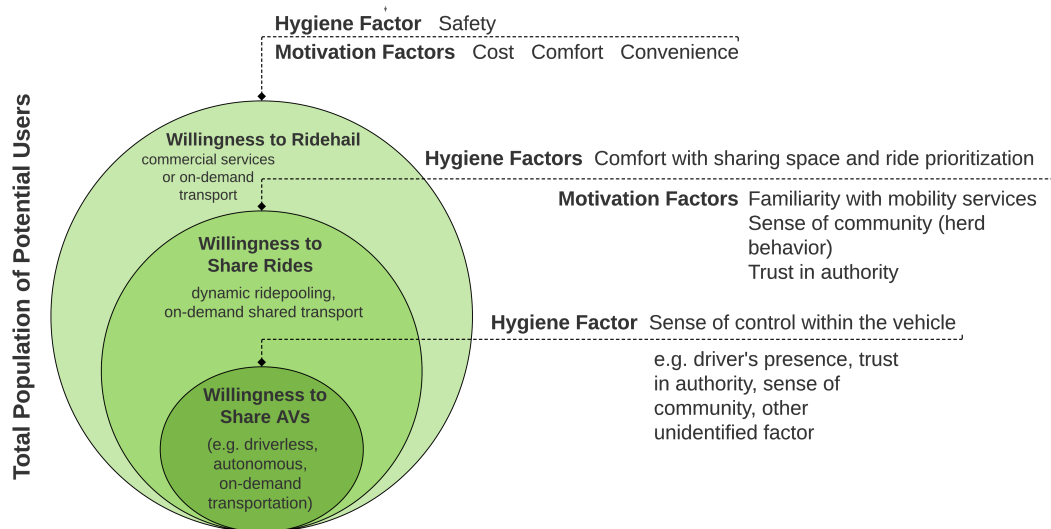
Hygiene Factor Safety

Motivation Factors Cost Comfort Convenience

Total Population of Potential Users

Willingness to Ridehail

commercial services or on-demand transport

Hygiene Factors Comfort with sharing space and ride prioritization

Motivation Factors Familiarity with mobility services
Sense of community (herd behavior)
Trust in authority

Willingness to Share Rides

dynamic ridepooling, on-demand shared transport

Hygiene Factor Sense of control within the vehicle

e.g. driver's presence, trust in authority, sense of community, other unidentified factor

Willingness to Share AVs

(e.g. driverless, autonomous, on-demand transportation)